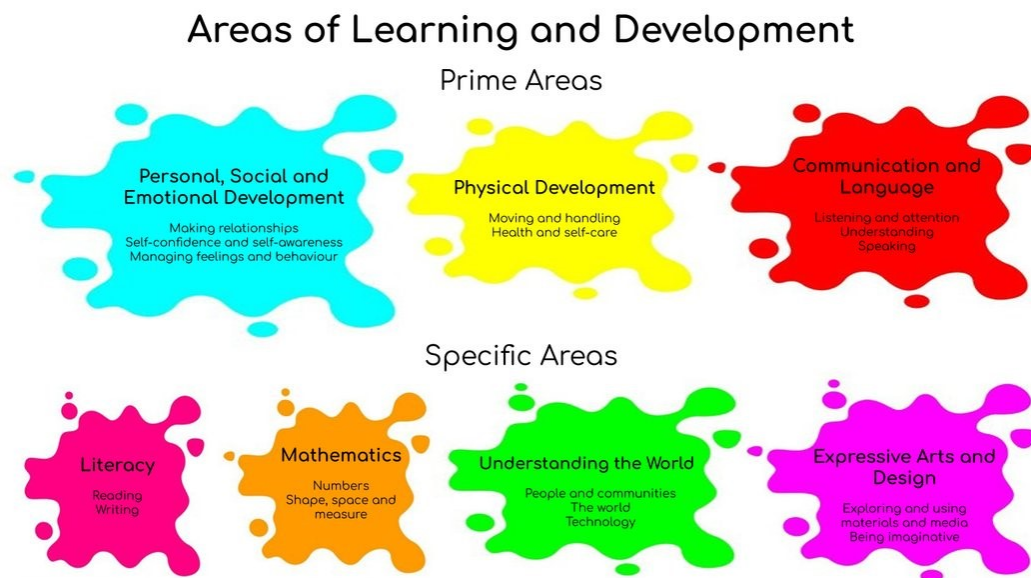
Areas of Learning and Development

Prime Areas

Personal, Social and Emotional Development

Making relationships
Self-confidence and self-awareness
Managing feelings and behaviour

Physical Development

Moving and handling
Health and self-care

Communication and Language

Listening and attention
Understanding
Speaking

Specific Areas

Literacy

Reading
Writing

Mathematics

Numbers
Shape, space and measure

Understanding the World

People and communities
The world
Technology

Expressive Arts and Design

Exploring and using materials and media
Being imaginative